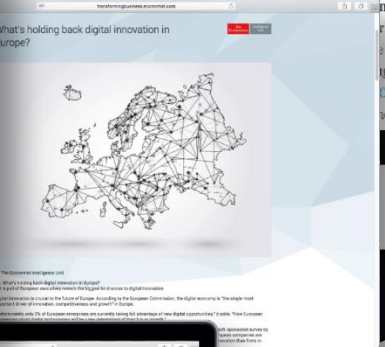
transformingbusiness.economist.com

What's holding back digital innovation in Europe?

The Economist

The Economist Intelligence Unit

What's holding back digital innovation in Europe?
A poll of European executives reveals the biggest hindrances to digital innovation

Digital innovation is crucial to the future of Europe. According to the European Commission, the digital economy is "the single most important driver of innovation, competitiveness and growth" in Europe.

Unfortunately only 2% of European enterprises are currently taking full advantage of new digital opportunities," it adds. "How European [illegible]

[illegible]